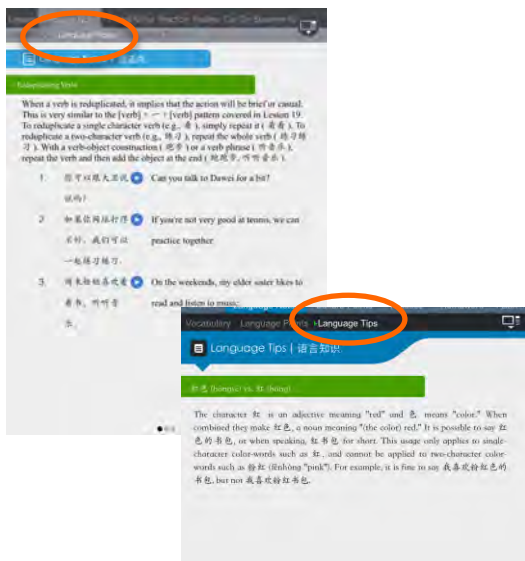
Language Points

Reduplicating Verbs

When a verb is reduplicated, it implies that the action will be brief or casual. This is very similar to the [verb] + 一 + [verb] pattern covered in Lesson 19. To reduplicate a single character verb (e.g., 看), simply repeat it (看看). To reduplicate a two-character verb (e.g., 练习), repeat the whole verb (练习练习). With a verb-object construction (跑步) or a verb phrase (听音乐), repeat the verb and then add the object at the end (跑跑步, 听听音乐).

1. 你可以跟大卫说说话吗? Can you talk to Dawei for a bit?

2. 如果你网球打得不好, 我们可以一起练习练习。 If you're not very good at tennis, we can practice together.

3. 周末姐姐喜欢看看书, 听听音乐。 On the weekends, my elder sister likes to read and listen to music.

Vocabulary Language Points Language Tips

Language Tips | 语言知识

红色 (hóngsè) vs. 红 (hóng)

The character 红 is an adjective meaning "red" and 色 means "color." When combined they make 红色, a noun meaning "(the color) red." It is possible to say 红色的书包, or when speaking, 红书包 for short. This usage only applies to single-character color-words such as 红, and cannot be applied to two-character color-words such as 粉红 (fěnhóng "pink"). For example, it is fine to say 我喜欢粉红色的书包, but not 我喜欢粉红书包.